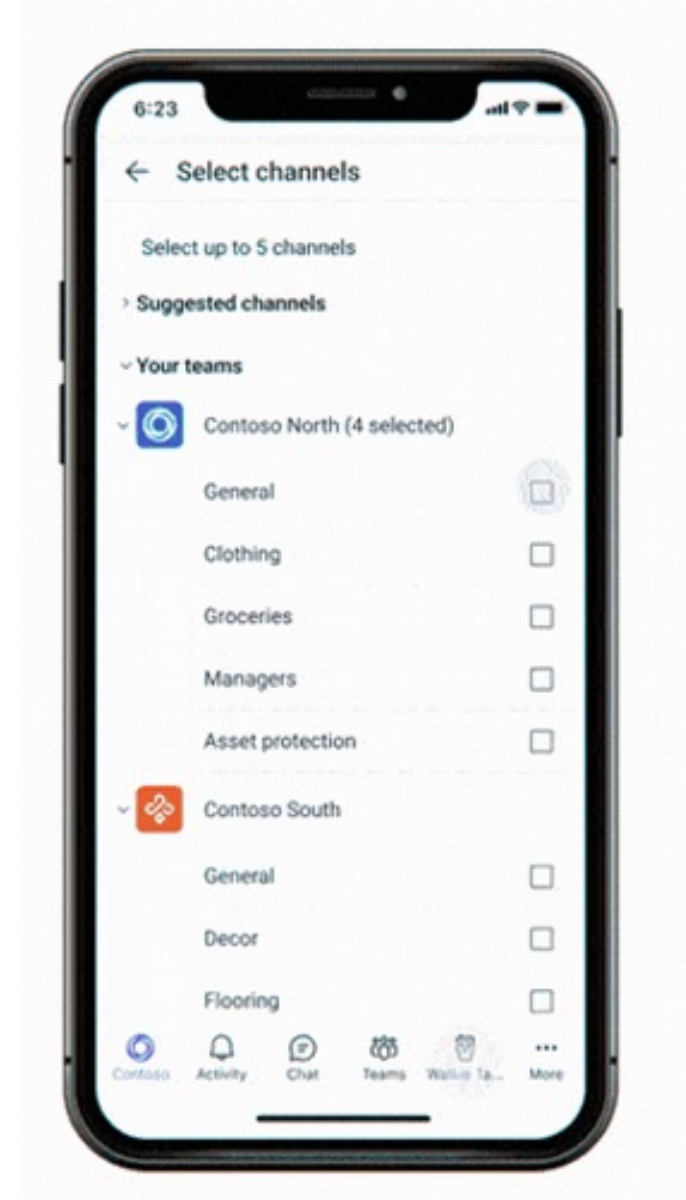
6:23

Select channels

Select up to 5 channels

Suggested channels

Your teams

Contoso North (4 selected)

General

Clothing

Groceries

Managers

Asset protection

Contoso South

General

Decor

Flooring

Contoso Activity Chat Teams Walkie Ta... More